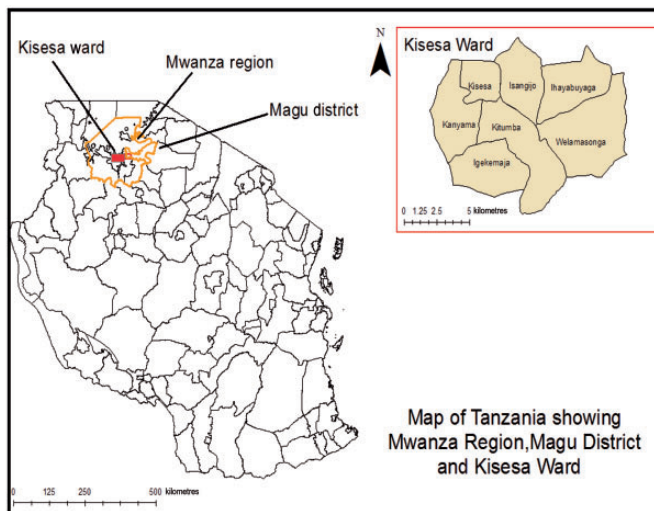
Kisesa ward
Mwanza region
Magu district

N

Kisesa Ward
Kisesa
Isangijo
Ihayabuyaga
Kanyama
Kitumba
Welamasonga
Igekemaja
0 1.25 2.5 5 kilometres

Map of Tanzania showing Mwanza Region,Magu District and Kisesa Ward

0 125 250 500 kilometres